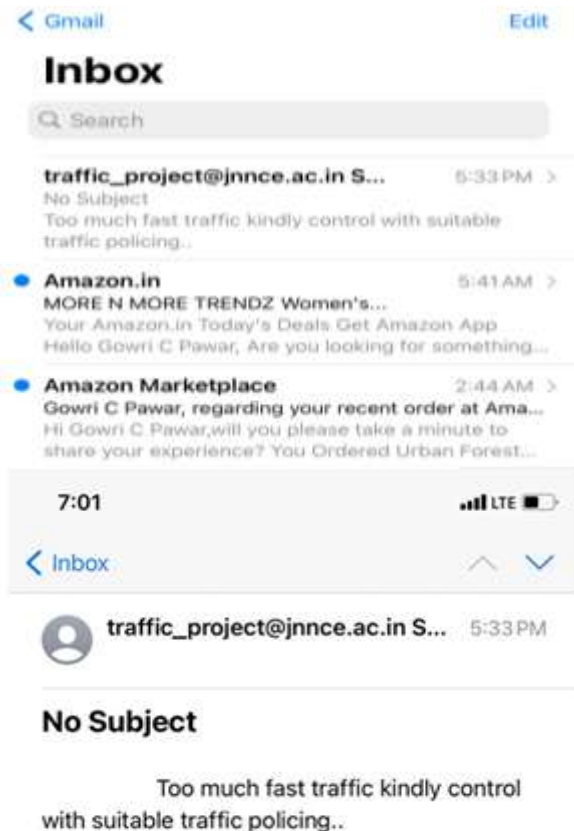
< Gmail

Edit

Inbox

Search

traffic_project@jnnce.ac.in S... 5:33 PM >
No Subject
Too much fast traffic kindly control with suitable traffic policing..

Amazon.in 5:41 AM >
MORE N MORE TRENDZ Women's...
Your Amazon.in Today's Deals Get Amazon App Hello Gowri C Pawar, Are you looking for something...

Amazon Marketplace 2:44 AM >
Gowri C Pawar, regarding your recent order at Ama...
Hi Gowri C Pawar,will you please take a minute to share your experience? You Ordered Urban Forest...

7:01

LTE

< Inbox

traffic_project@jnnce.ac.in S... 5:33 PM

No Subject

Too much fast traffic kindly control with suitable traffic policing..